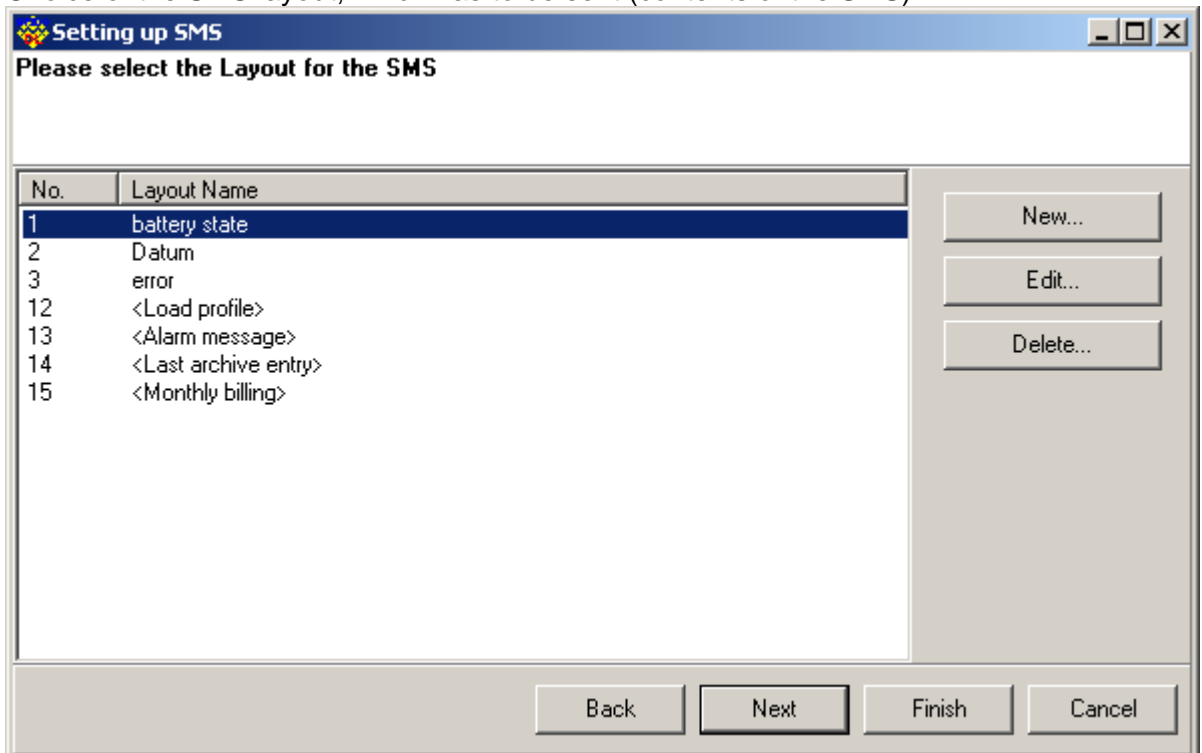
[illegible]

Setting up SMS

Please select the Layout for the SMS

| No. | Layout Name |
|---|---|
| 1 | battery state |
| 2 | Datum |
| 3 | error |
| 12 | <Load profile> |
| 13 | <Alarm message> |
| 14 | <Last archive entry> |
| 15 | <Monthly billing> |

New...

Edit...

Delete...

Back

Next

Finish

Cancel